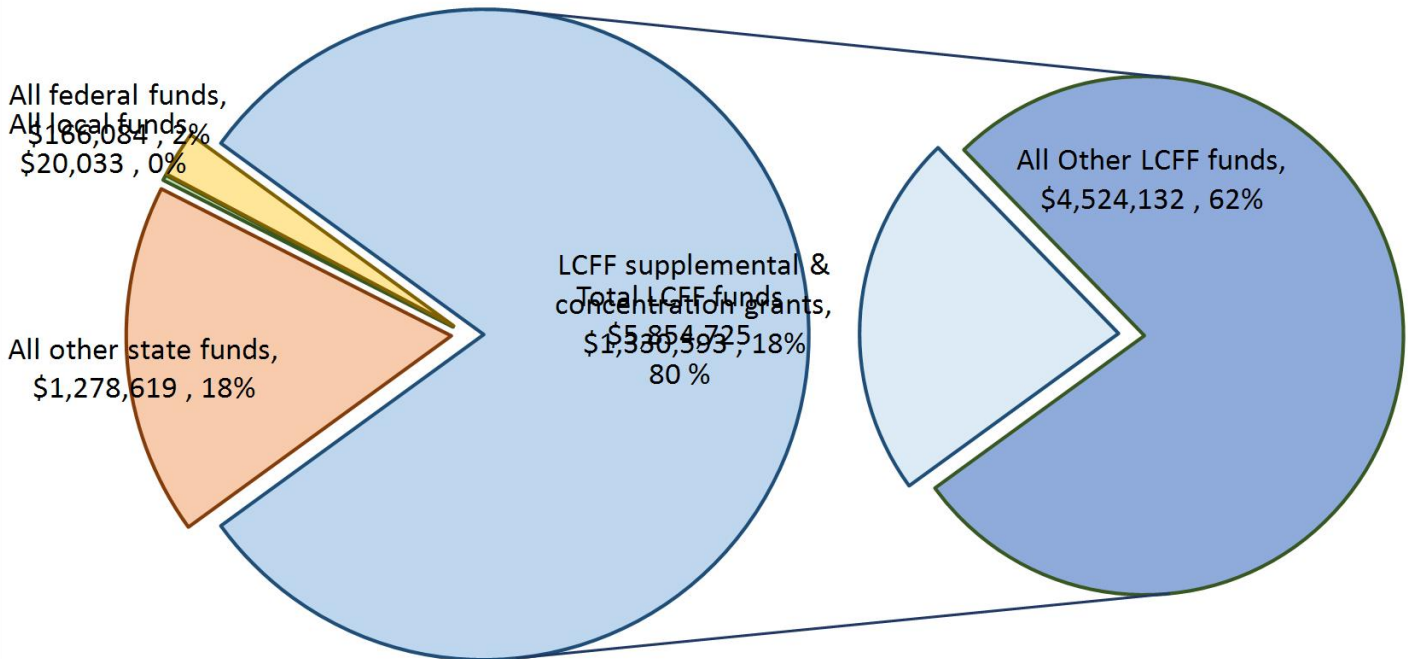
All federal funds, $166,084 , 2%

All local funds, $20,033 , 0%

All other state funds, $1,278,619 , 18%

Total LCFF funds, $5,854,725 , 80 %

LCFF supplemental & concentration grants, $1,330,593 , 18%

All Other LCFF funds, $4,524,132 , 62%